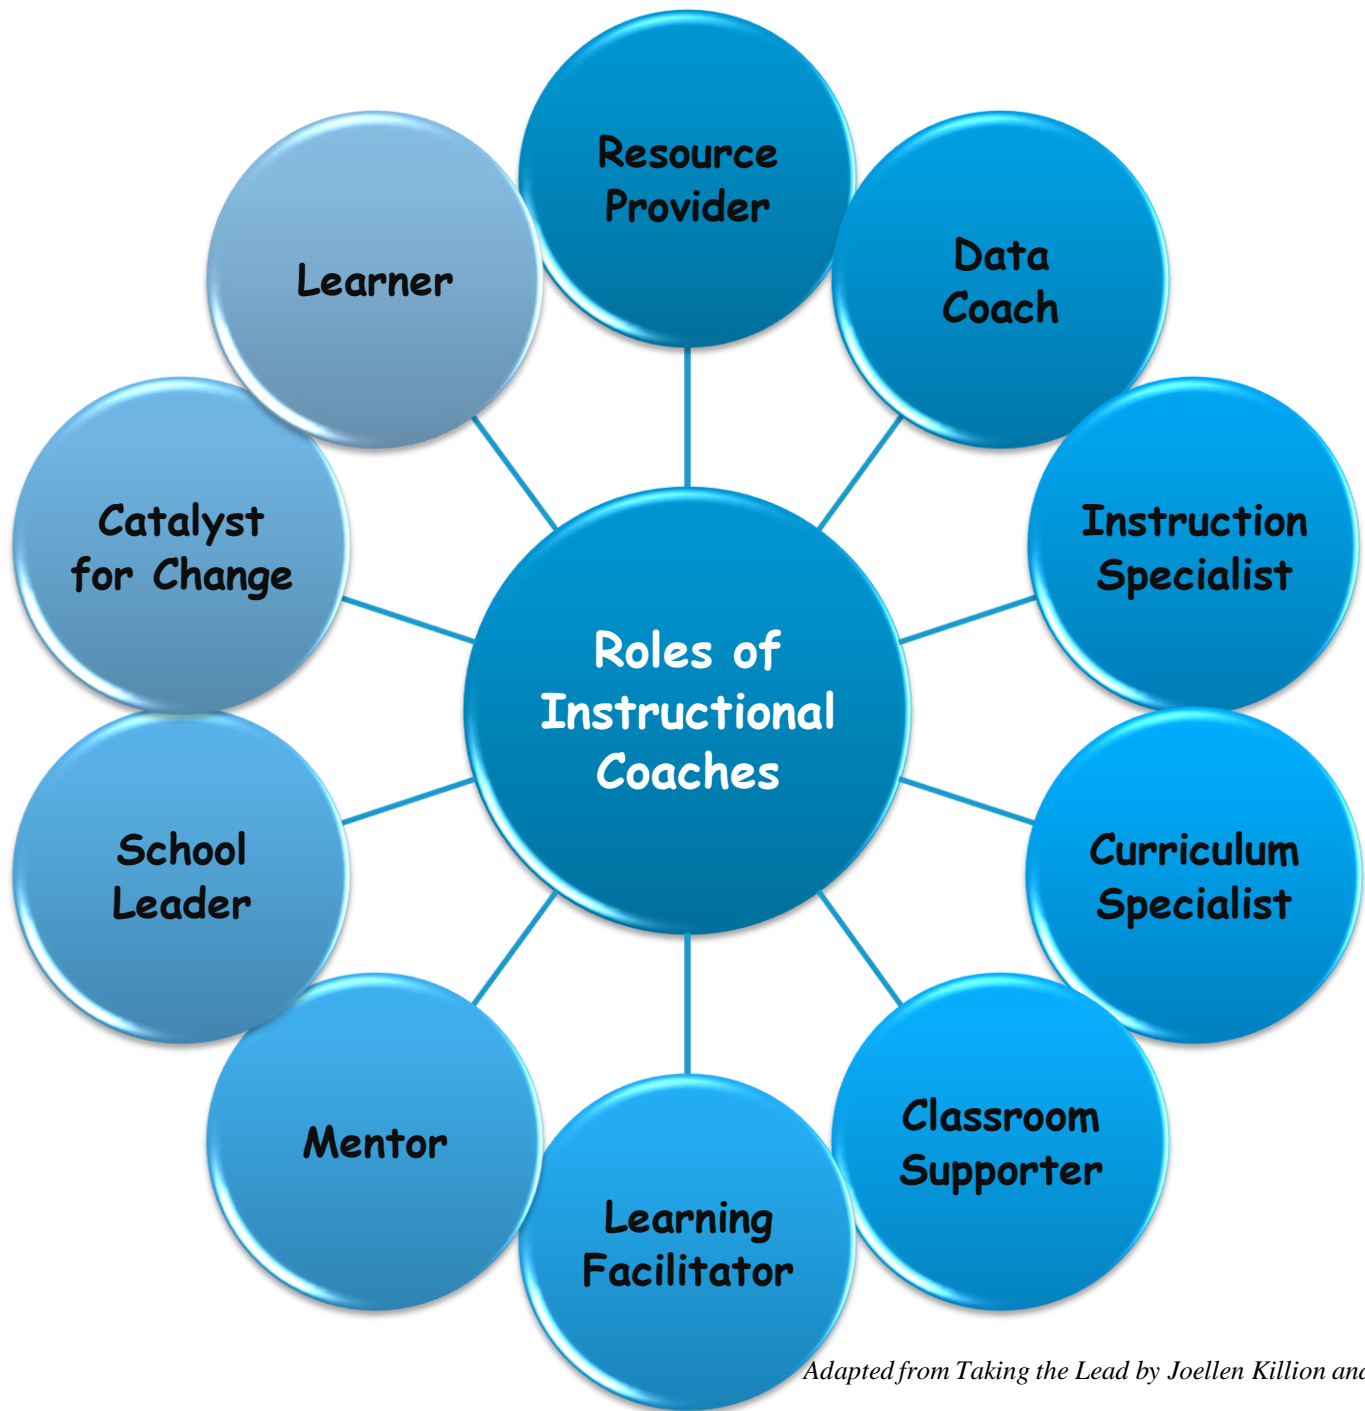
Roles of Instructional Coaches

Resource Provider

Data Coach

Instruction Specialist

Curriculum Specialist

Classroom Supporter

Learning Facilitator

Mentor

School Leader

Catalyst for Change

Learner

Adapted from Taking the Lead by Joellen Killion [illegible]